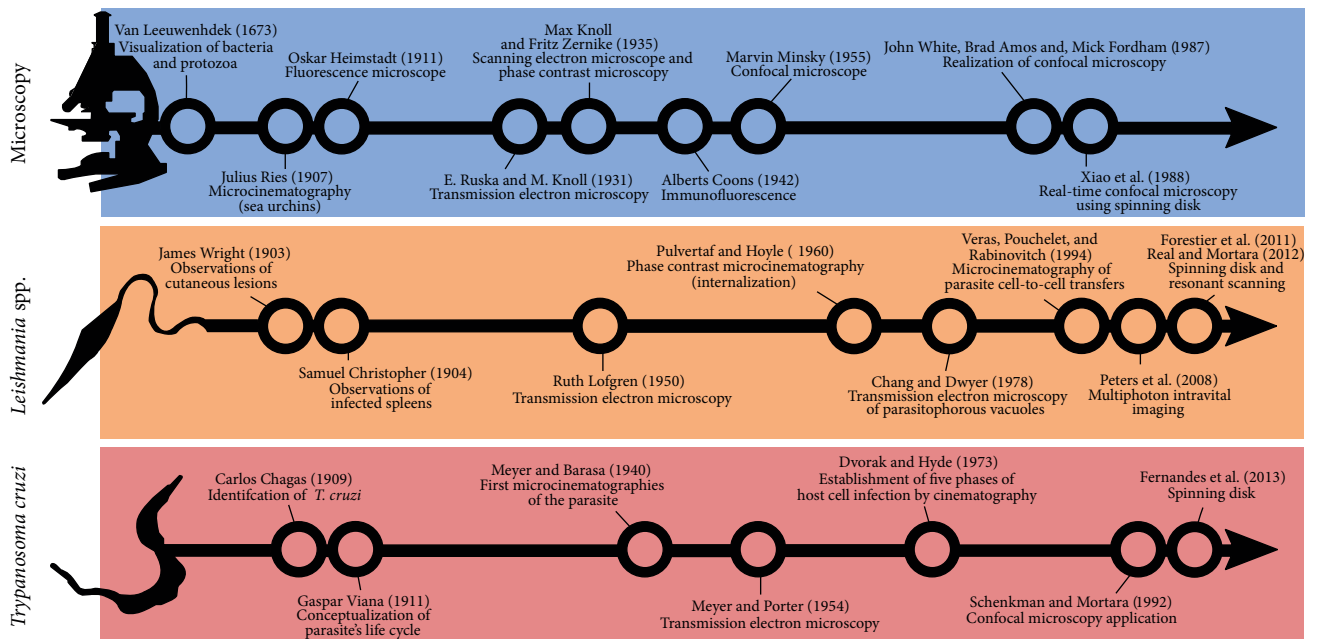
Microscopy

Van Leeuwenhdek (1673)
Visualization of bacteria and protozoa

Oskar Heimstadt (1911)
Fluorescence microscope

Max Knoll and Fritz Zernike (1935)
Scanning electron microscope and phase contrast microscopy

Marvin Minsky (1955)
Confocal microscope

John White, Brad Amos and, Mick Fordham (1987)
Realization of confocal microscopy

Julius Ries (1907)
Microcinematography (sea urchins)

E. Ruska and M. Knoll (1931)
Transmission electron microscopy

Alberts Coons (1942)
Immunofluorescence

Xiao et al. (1988)
Real-time confocal microscopy using spinning disk

*Leishmania* spp.

James Wright (1903)
Observations of cutaneous lesions

Pulvertaf and Hoyle ( 1960)
Phase contrast microcinematography (internalization)

Veras, Pouchelet, and Rabinovitch (1994)
Microcinematography of parasite cell-to-cell transfers

Forestier et al. (2011)
Real and Mortara (2012)
Spinning disk and resonant scanning

Samuel Christopher (1904)
Observations of infected spleens

Ruth Lofgren (1950)
Transmission electron microscopy

Chang and Dwyer (1978)
Transmission electron microscopy of parasitophorous vacuoles

Peters et al. (2008)
Multiphoton intravital imaging

*Trypanosoma cruzi*

Carlos Chagas (1909)
Identifcation of *T. cruzi*

Meyer and Barasa (1940)
First microcinematographies of the parasite

Dvorak and Hyde (1973)
Establishment of five phases of host cell infection by cinematography

Fernandes et al. (2013)
Spinning disk

Gaspar Viana (1911)
Conceptualization of parasite's life cycle

Meyer and Porter (1954)
Transmission electron microscopy

Schenkman and Mortara (1992)
Confocal microscopy application